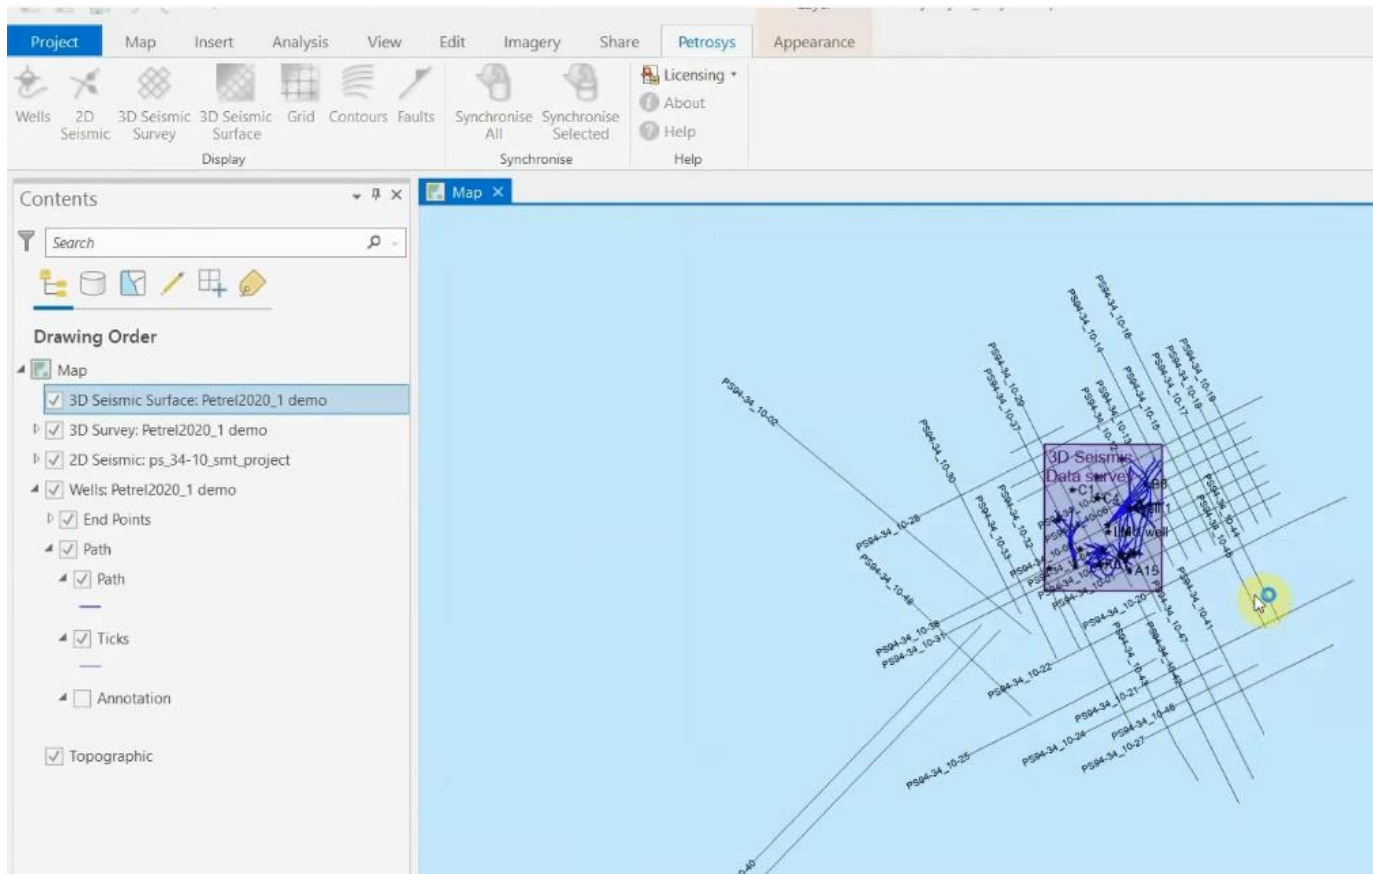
Project Map Insert Analysis View Edit Imagery Share Petrosys Appearance

Wells 2D Seismic 3D Seismic Survey 3D Seismic Surface Grid Contours Faults
Display

Synchronise All Synchronise Selected
Synchronise

Licensing
About
Help
Help

Contents

Search

Drawing Order

Map
3D Seismic Surface: Petrel2020_1 demo
3D Survey: Petrel2020_1 demo
2D Seismic: ps_34-10_smt_project
Wells: Petrel2020_1 demo
End Points
Path
Path
Ticks
Annotation
Topographic

Map

PS94-34_10-02
PS94-34_10-16
PS94-34_10-14
PS94-34_10-29
PS94-34_10-37
PS94-34_10-19
PS94-34_10-18
PS94-34_10-17
PS94-34_10-15
PS94-34_10-30
PS94-34_10-28
PS94-34_10-49
PS94-34_10-33
PS94-34_10-32
PS94-34_10-39
PS94-34_10-31
PS94-34_10-22
PS94-34_10-20
PS94-34_10-47
PS94-34_10-41
PS94-34_10-21
PS94-34_10-46
PS94-34_10-24
PS94-34_10-27
PS94-34_10-25
PS94-34_10-43
PS94-34_10-42
3D Seismic Data survey
C1
C4
B8
well 1
well
A15